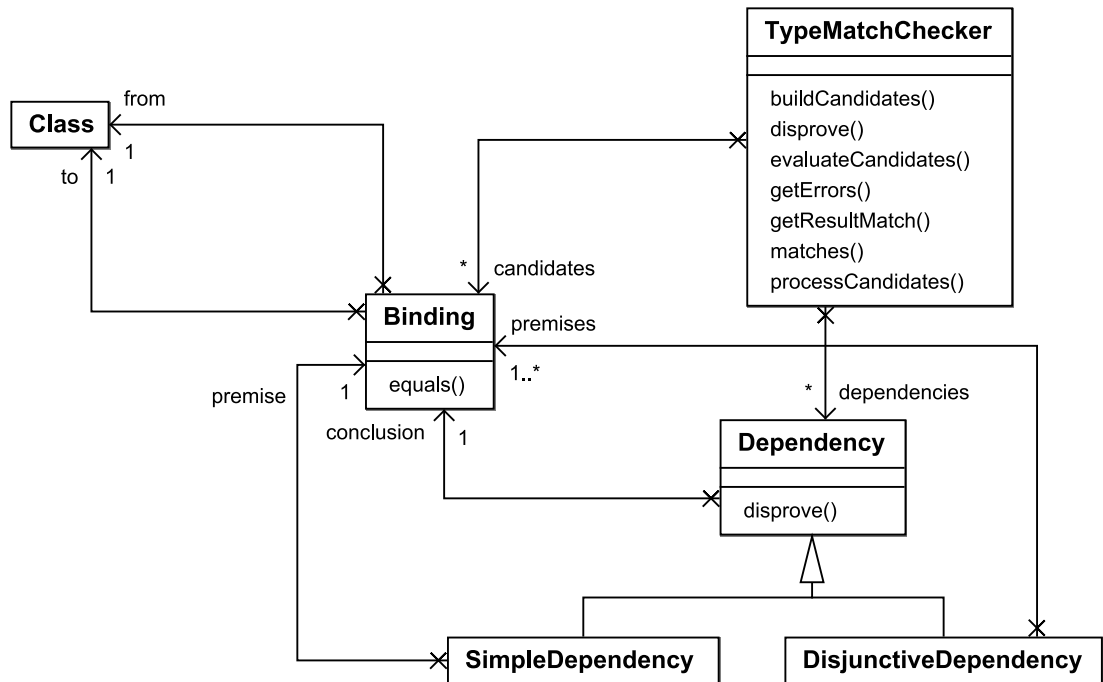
TypeMatchChecker

buildCandidates()
disprove()
evaluateCandidates()
getErrors()
getResultMatch()
matches()
processCandidates()

Class

from
1
to
1

* candidates

Binding

equals()

premises
1..*

premise
1

conclusion
1

* dependencies

Dependency

disprove()

SimpleDependency

DisjunctiveDependency